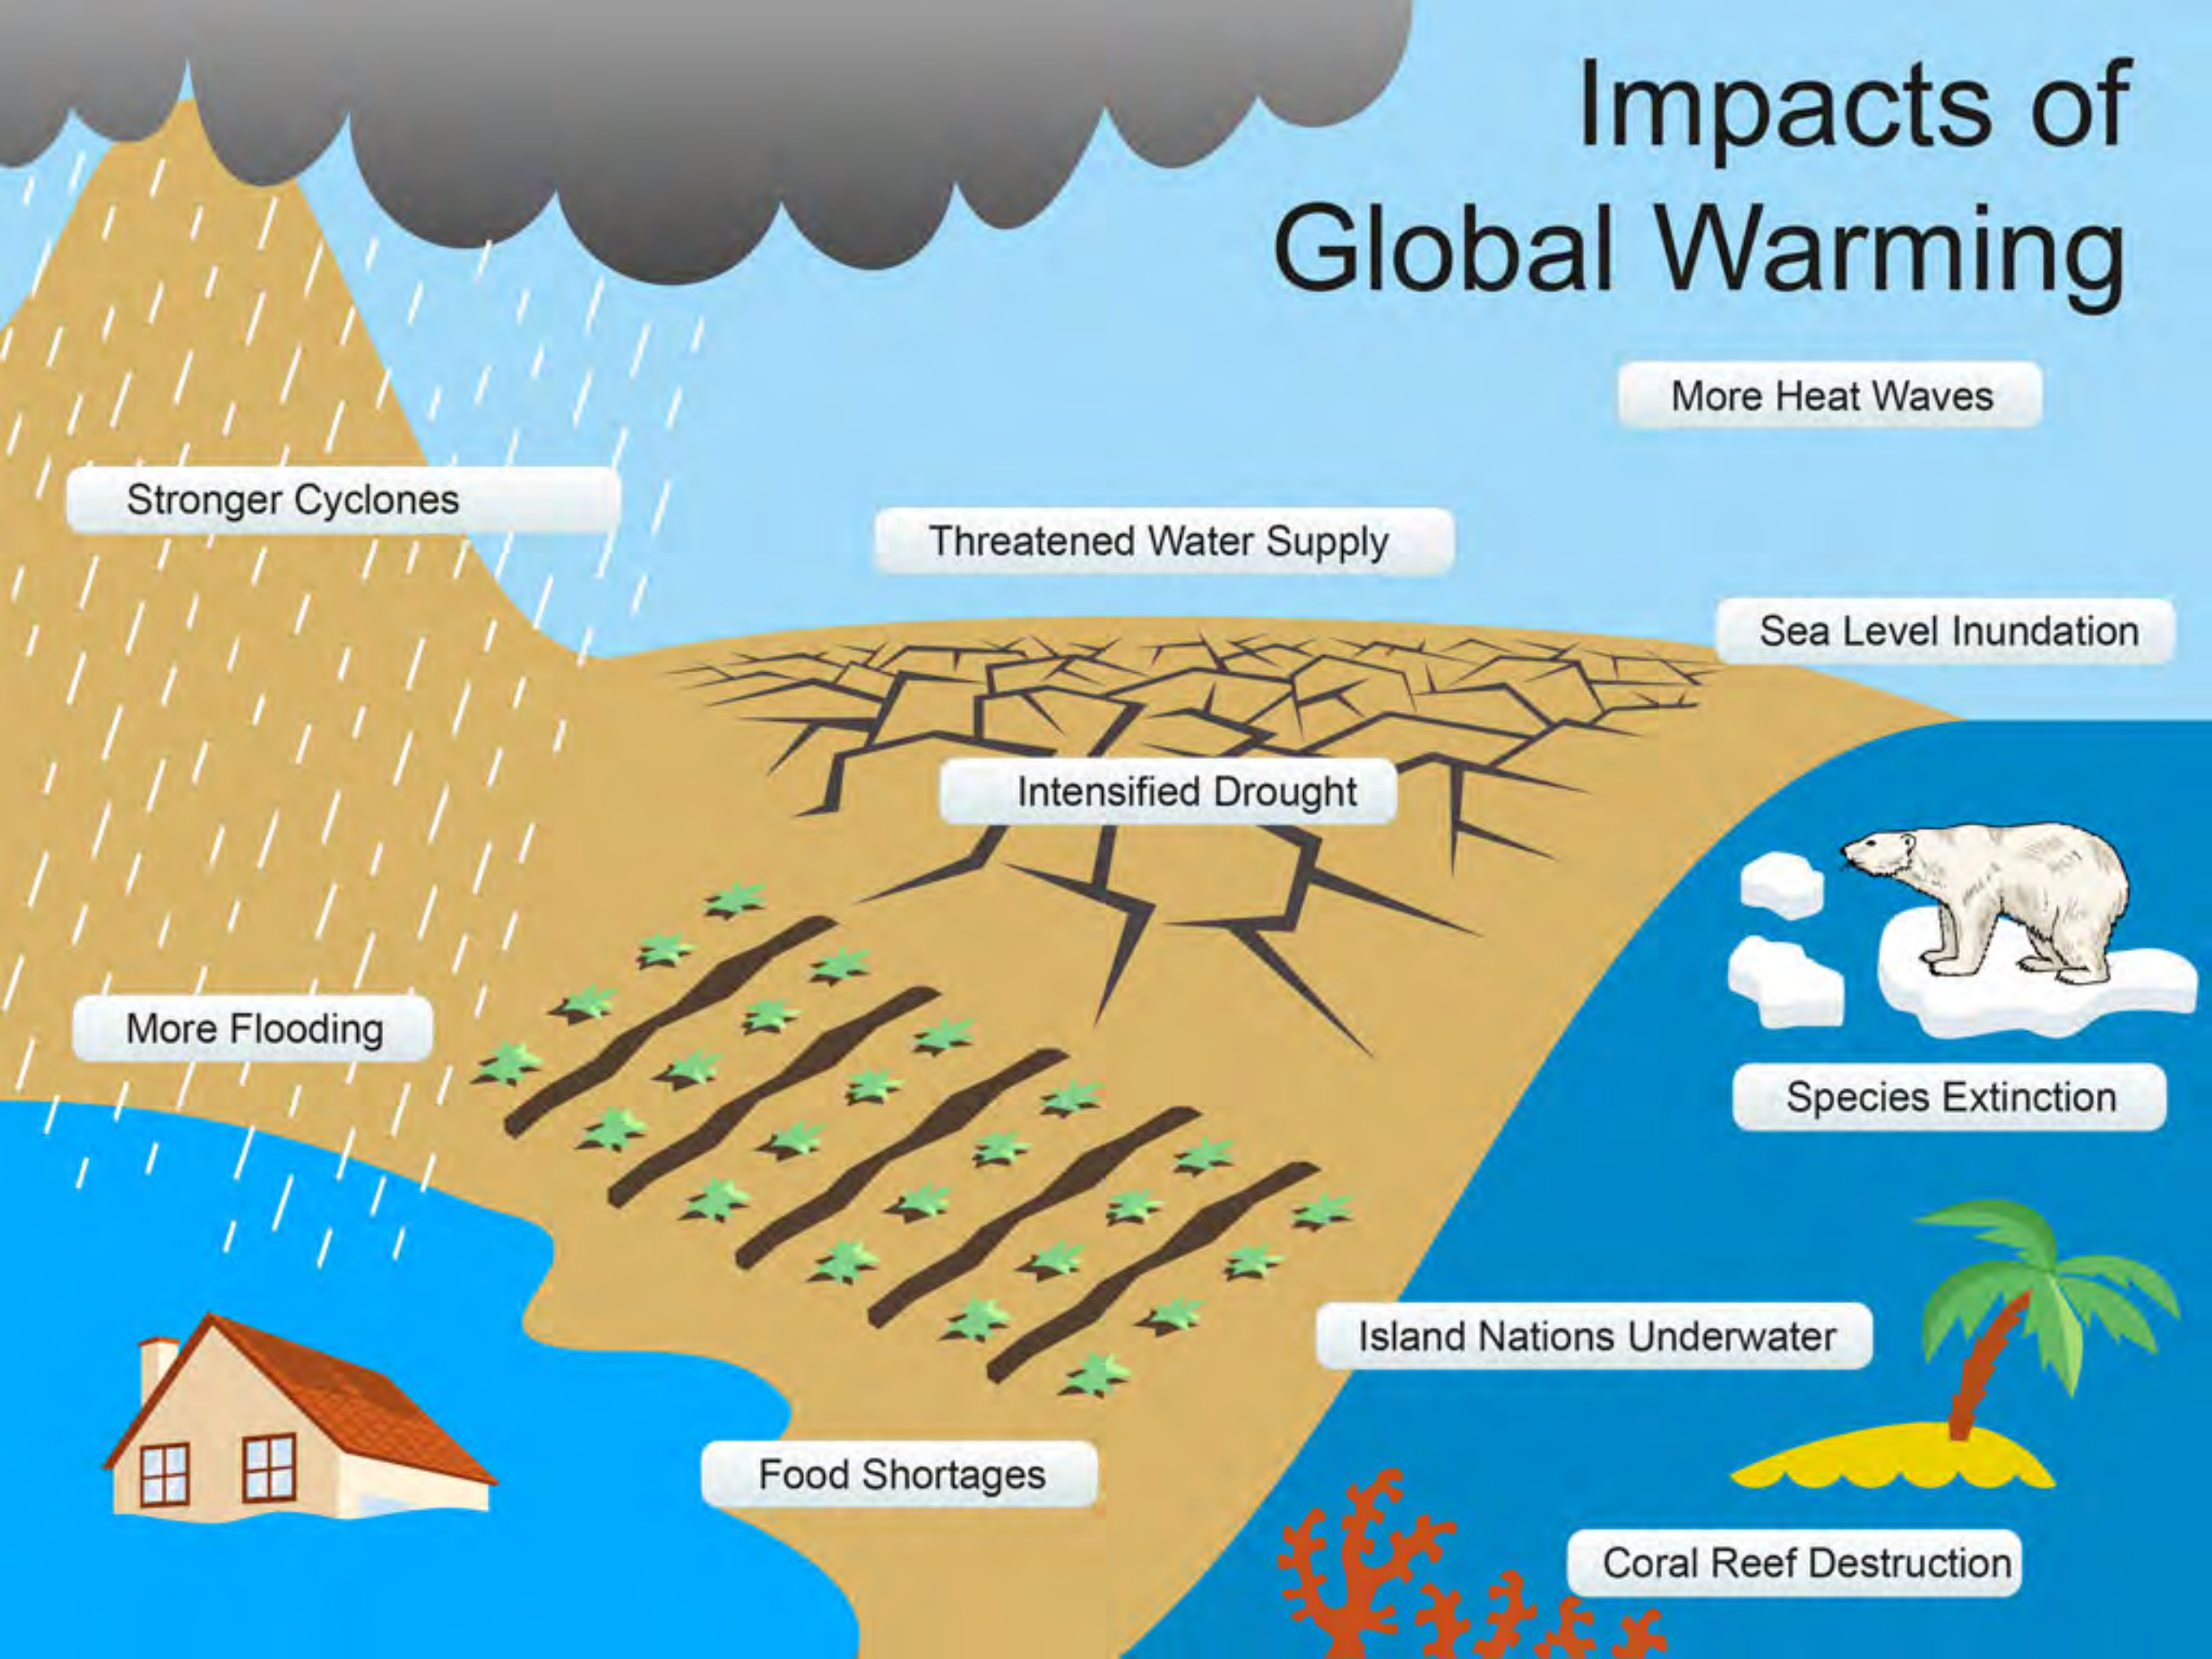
Impacts of Global Warming

More Heat Waves

Stronger Cyclones

Threatened Water Supply

Sea Level Inundation

Intensified Drought

Species Extinction

More Flooding

Island Nations Underwater

Food Shortages

Coral Reef Destruction